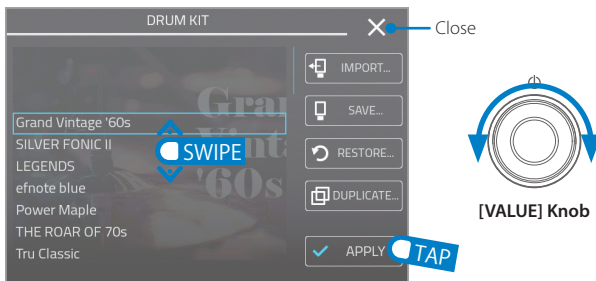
DRUM KIT

Close

Grand Vintage '60s

Grand Vintage '60s
SILVER FONIC II
LEGENDS
efnote blue
Power Maple
THE ROAR OF 70s
Tru Classic

SWIPE

IMPORT...
SAVE...
RESTORE...
DUPLICATE...
APPLY

TAP

[VALUE] Knob